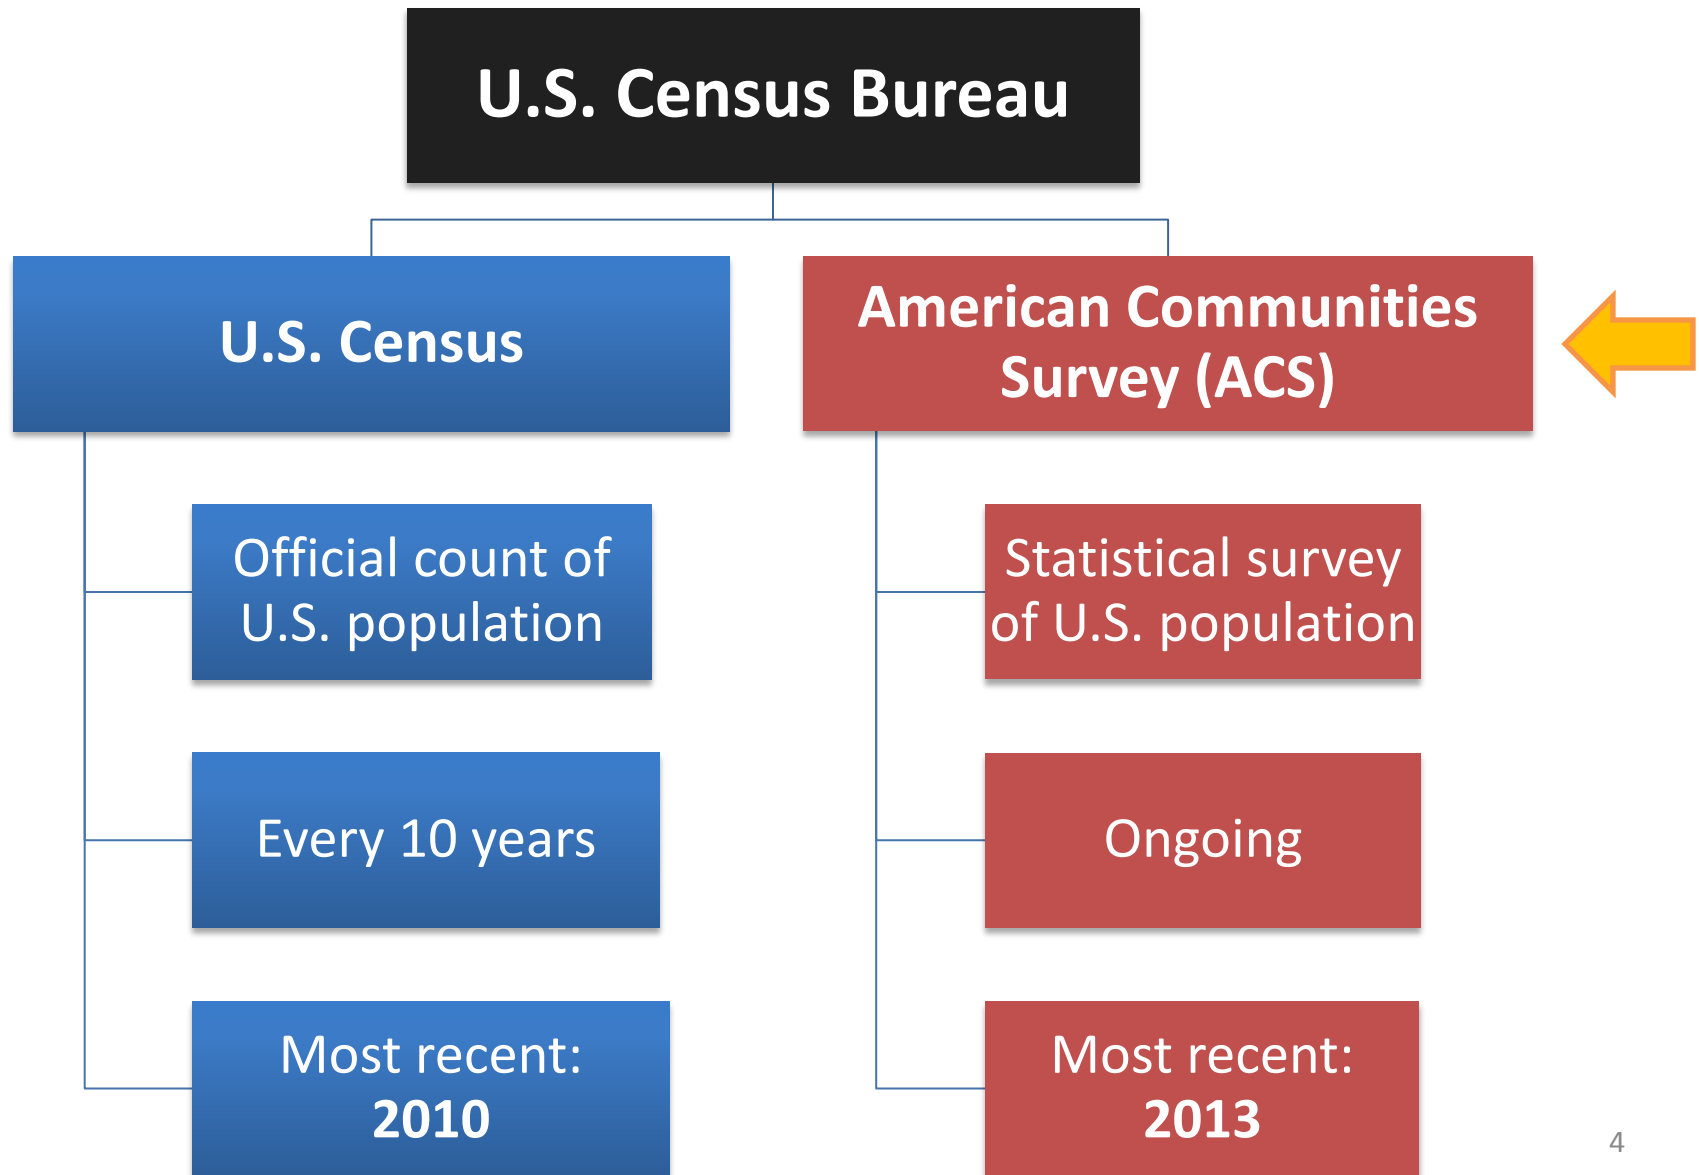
U.S. Census Bureau

U.S. Census

Official count of U.S. population

Every 10 years

Most recent: **2010**

American Communities Survey (ACS)

Statistical survey of U.S. population

Ongoing

Most recent: **2013**

4